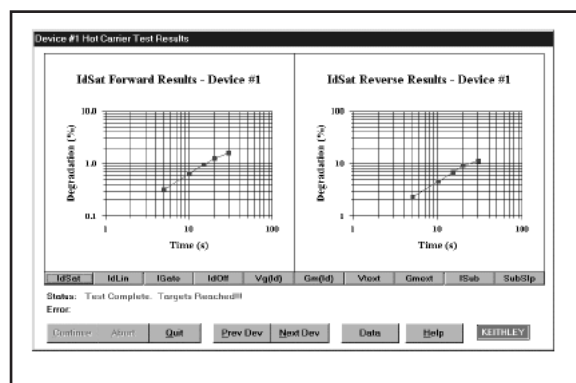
Device #1 Hot Carrier Test Results

IdSat Forward Results - Device #1

10.0
1.0
0.1
Degradation (%)
1
10
100
Time (s)

IdSat Reverse Results - Device #1

100
10
1
Degradation (%)
1
10
100
Time (s)

IdSat IdLin IGate IdOff Vg(Id) Gm(Id) Vtext Gmext ISub SubSlp

Status: Test Complete. Targets Reached!!!
Error:

Continue Abort Quit Prev Dev Next Dev Data Help KEITHLEY